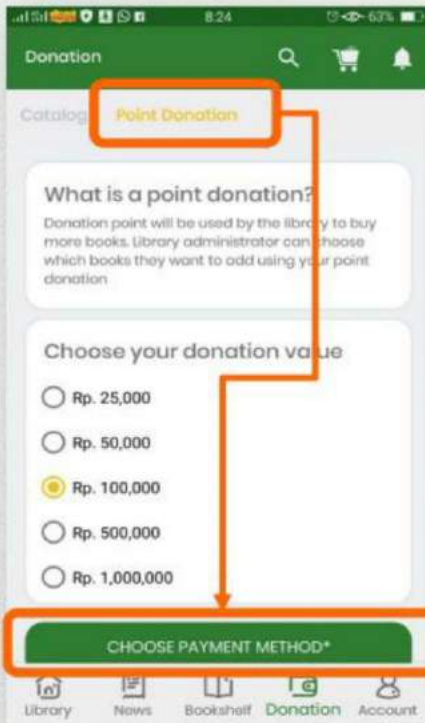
8:24 63%

Donation

Catalog Point Donation

What is a point donation?

Donation point will be used by the library to buy more books. Library administrator can choose which books they want to add using your point donation

Choose your donation value

Rp. 25,000

Rp. 50,000

Rp. 100,000

Rp. 500,000

Rp. 1,000,000

CHOOSE PAYMENT METHOD*

Library News Bookshelf Donation Account